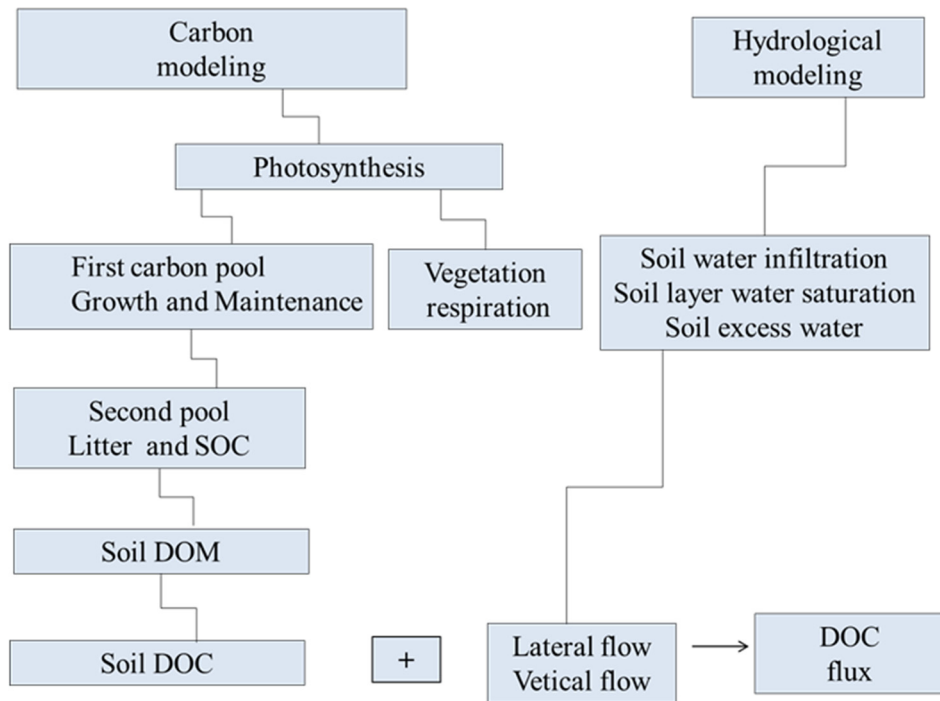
Carbon modeling

Hydrological modeling

Photosynthesis

First carbon pool
Growth and Maintenance

Vegetation respiration

Soil water infiltration
Soil layer water saturation
Soil excess water

Second pool
Litter and SOC

Soil DOM

Soil DOC

+

Lateral flow
Vetical flow

DOC flux